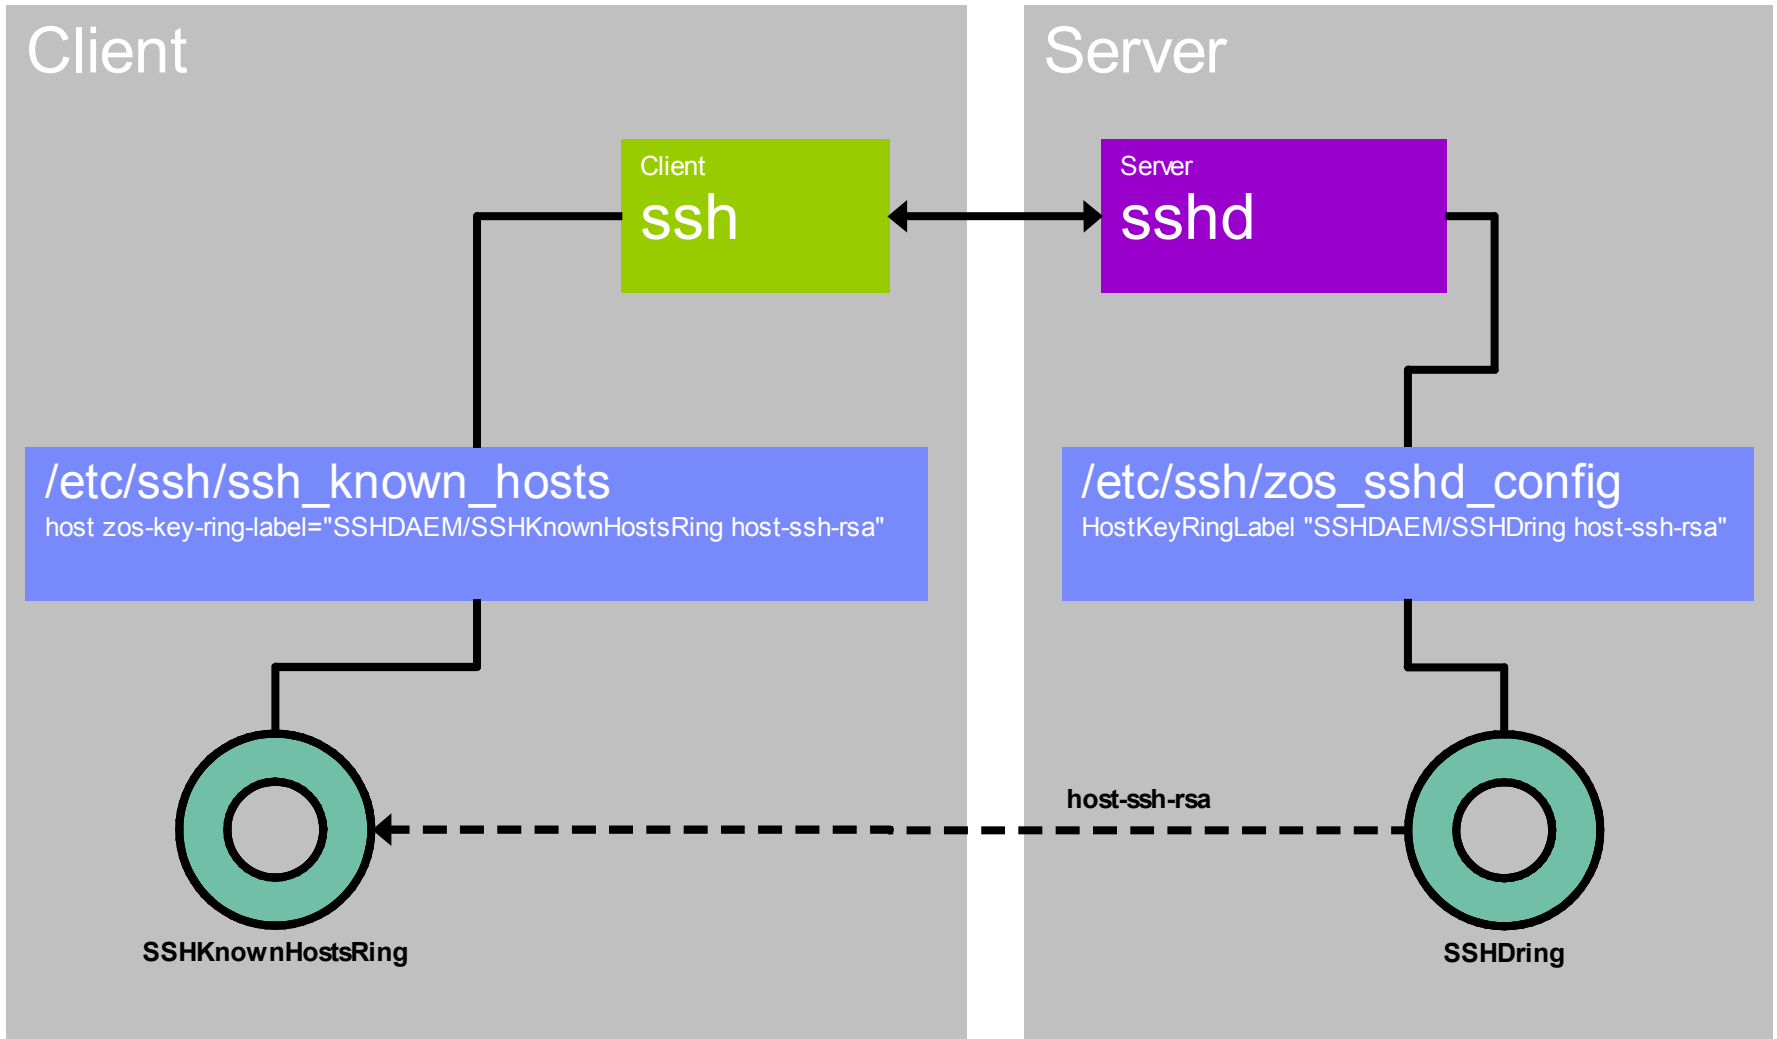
Client

Client
ssh

/etc/ssh/ssh_known_hosts
host zos-key-ring-label="SSHDAEM/SSHKnownHostsRing host-ssh-rsa"

SSHKnownHostsRing

Server

Server
sshd

/etc/ssh/zos_sshd_config
HostKeyRingLabel "SSHDAEM/SSHDring host-ssh-rsa"

host-ssh-rsa

SSHDring